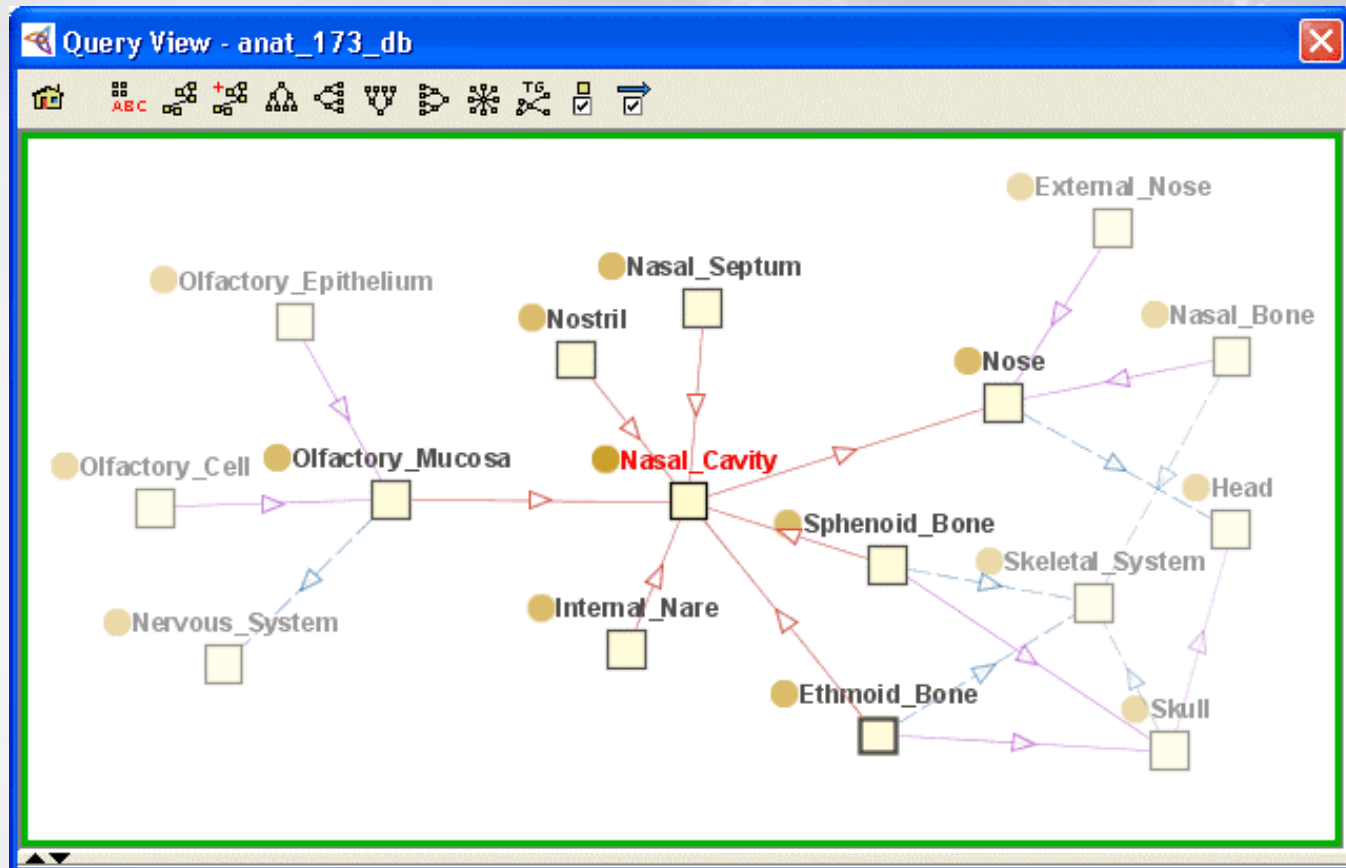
Query View - anat_173_db

ABC TG

External_Nose
Olfactory_Epithelium
Nasal_Septum
Nostril
Nasal_Bone
Nose
Olfactory_Cell
Olfactory_Mucosa
Nasal_Cavity
Head
Sphenoid_Bone
Skeletal_System
Nervous_System
Internal_Nare
Ethmoid_Bone
Skull